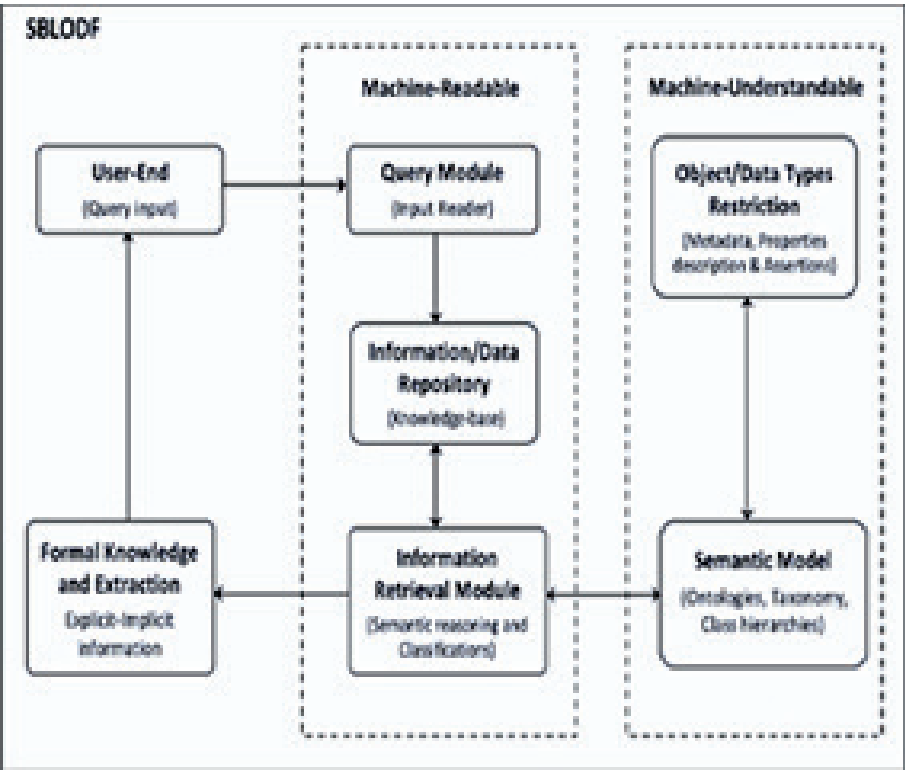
SBLODF

Machine-Readable

Machine-Understandable

User-End
(Query input)

Query Module
(Input Reader)

Object/Data Types Restriction
(Metadata, Properties description & Assertions)

Information/Data Repository
(Knowledge-base)

Formal Knowledge and Extraction
Explicit-implicit information

Information Retrieval Module
(Semantic reasoning and Classifications)

Semantic Model
(Ontologies, Taxonomy, Class hierarchies)